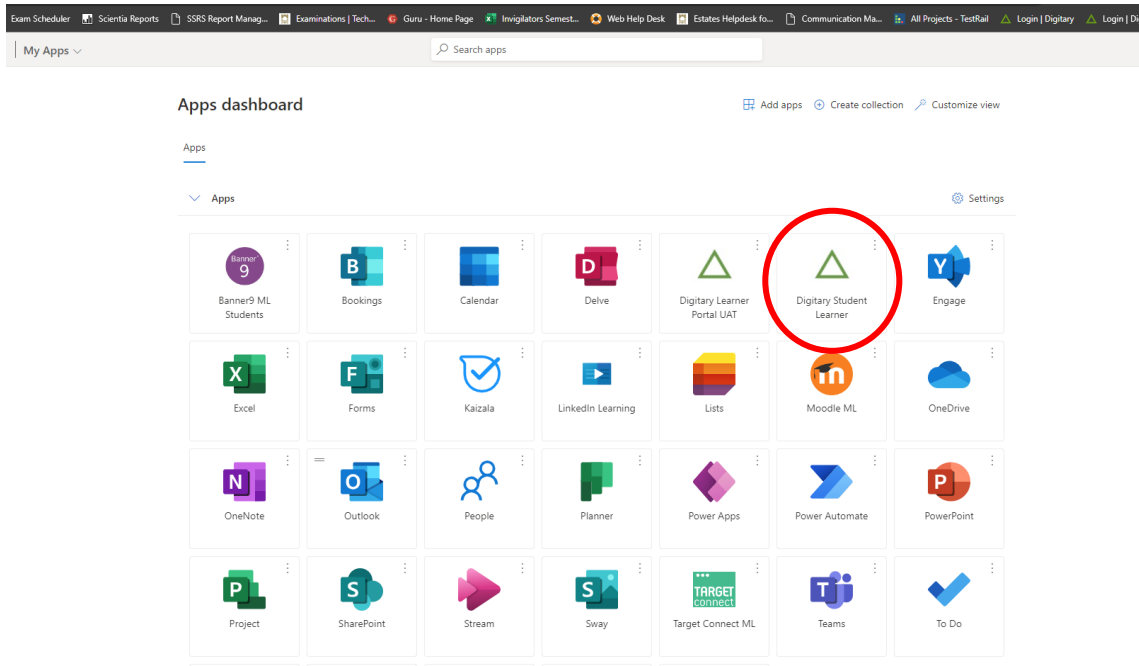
Exam Scheduler | Scientia Reports | SSRS Report Manag... | Examinations | Tech... | Guru - Home Page | Invigilators Semest... | Web Help Desk | Estates Helpdesk fo... | Communication Ma... | All Projects - TestRail | Login | Digitary | Login | Di

My Apps

Search apps

Apps dashboard

Add apps | Create collection | Customize view

Apps

Apps

Settings

Banner 9

Banner9 ML Students

Bookings

Calendar

Delve

Digitary Learner Portal UAT

Digitary Student Learner

Engage

Excel

Forms

Kaizala

LinkedIn Learning

Lists

Moodle ML

OneDrive

OneNote

Outlook

People

Planner

Power Apps

Power Automate

PowerPoint

Project

SharePoint

Stream

Sway

TARGET connect

Target Connect ML

Teams

To Do